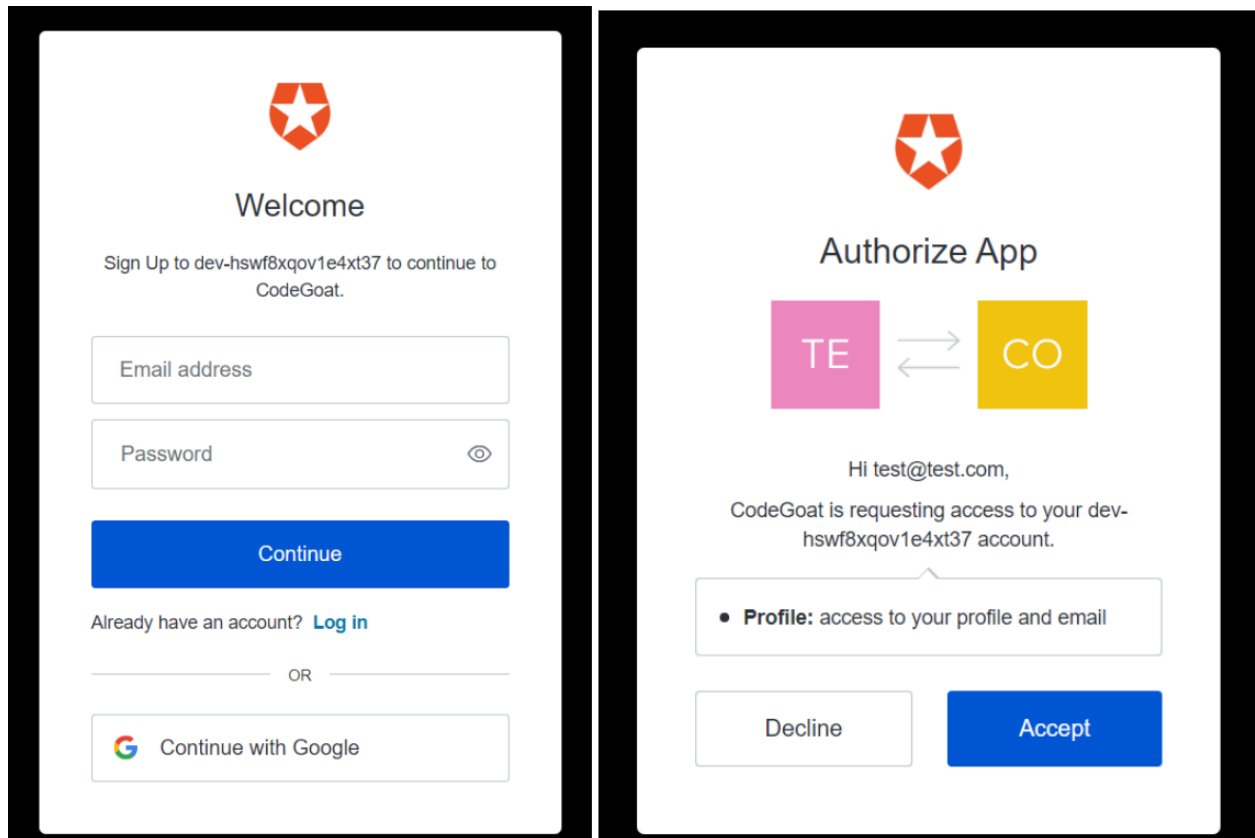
Welcome

Sign Up to dev-hswf8xqov1e4xt37 to continue to CodeGoat.

Email address

Password

Continue

Already have an account? Log in

OR

Continue with Google

Authorize App

TE

CO

Hi test@test.com,

CodeGoat is requesting access to your dev-hswf8xqov1e4xt37 account.

• **Profile:** access to your profile and email

Decline

Accept